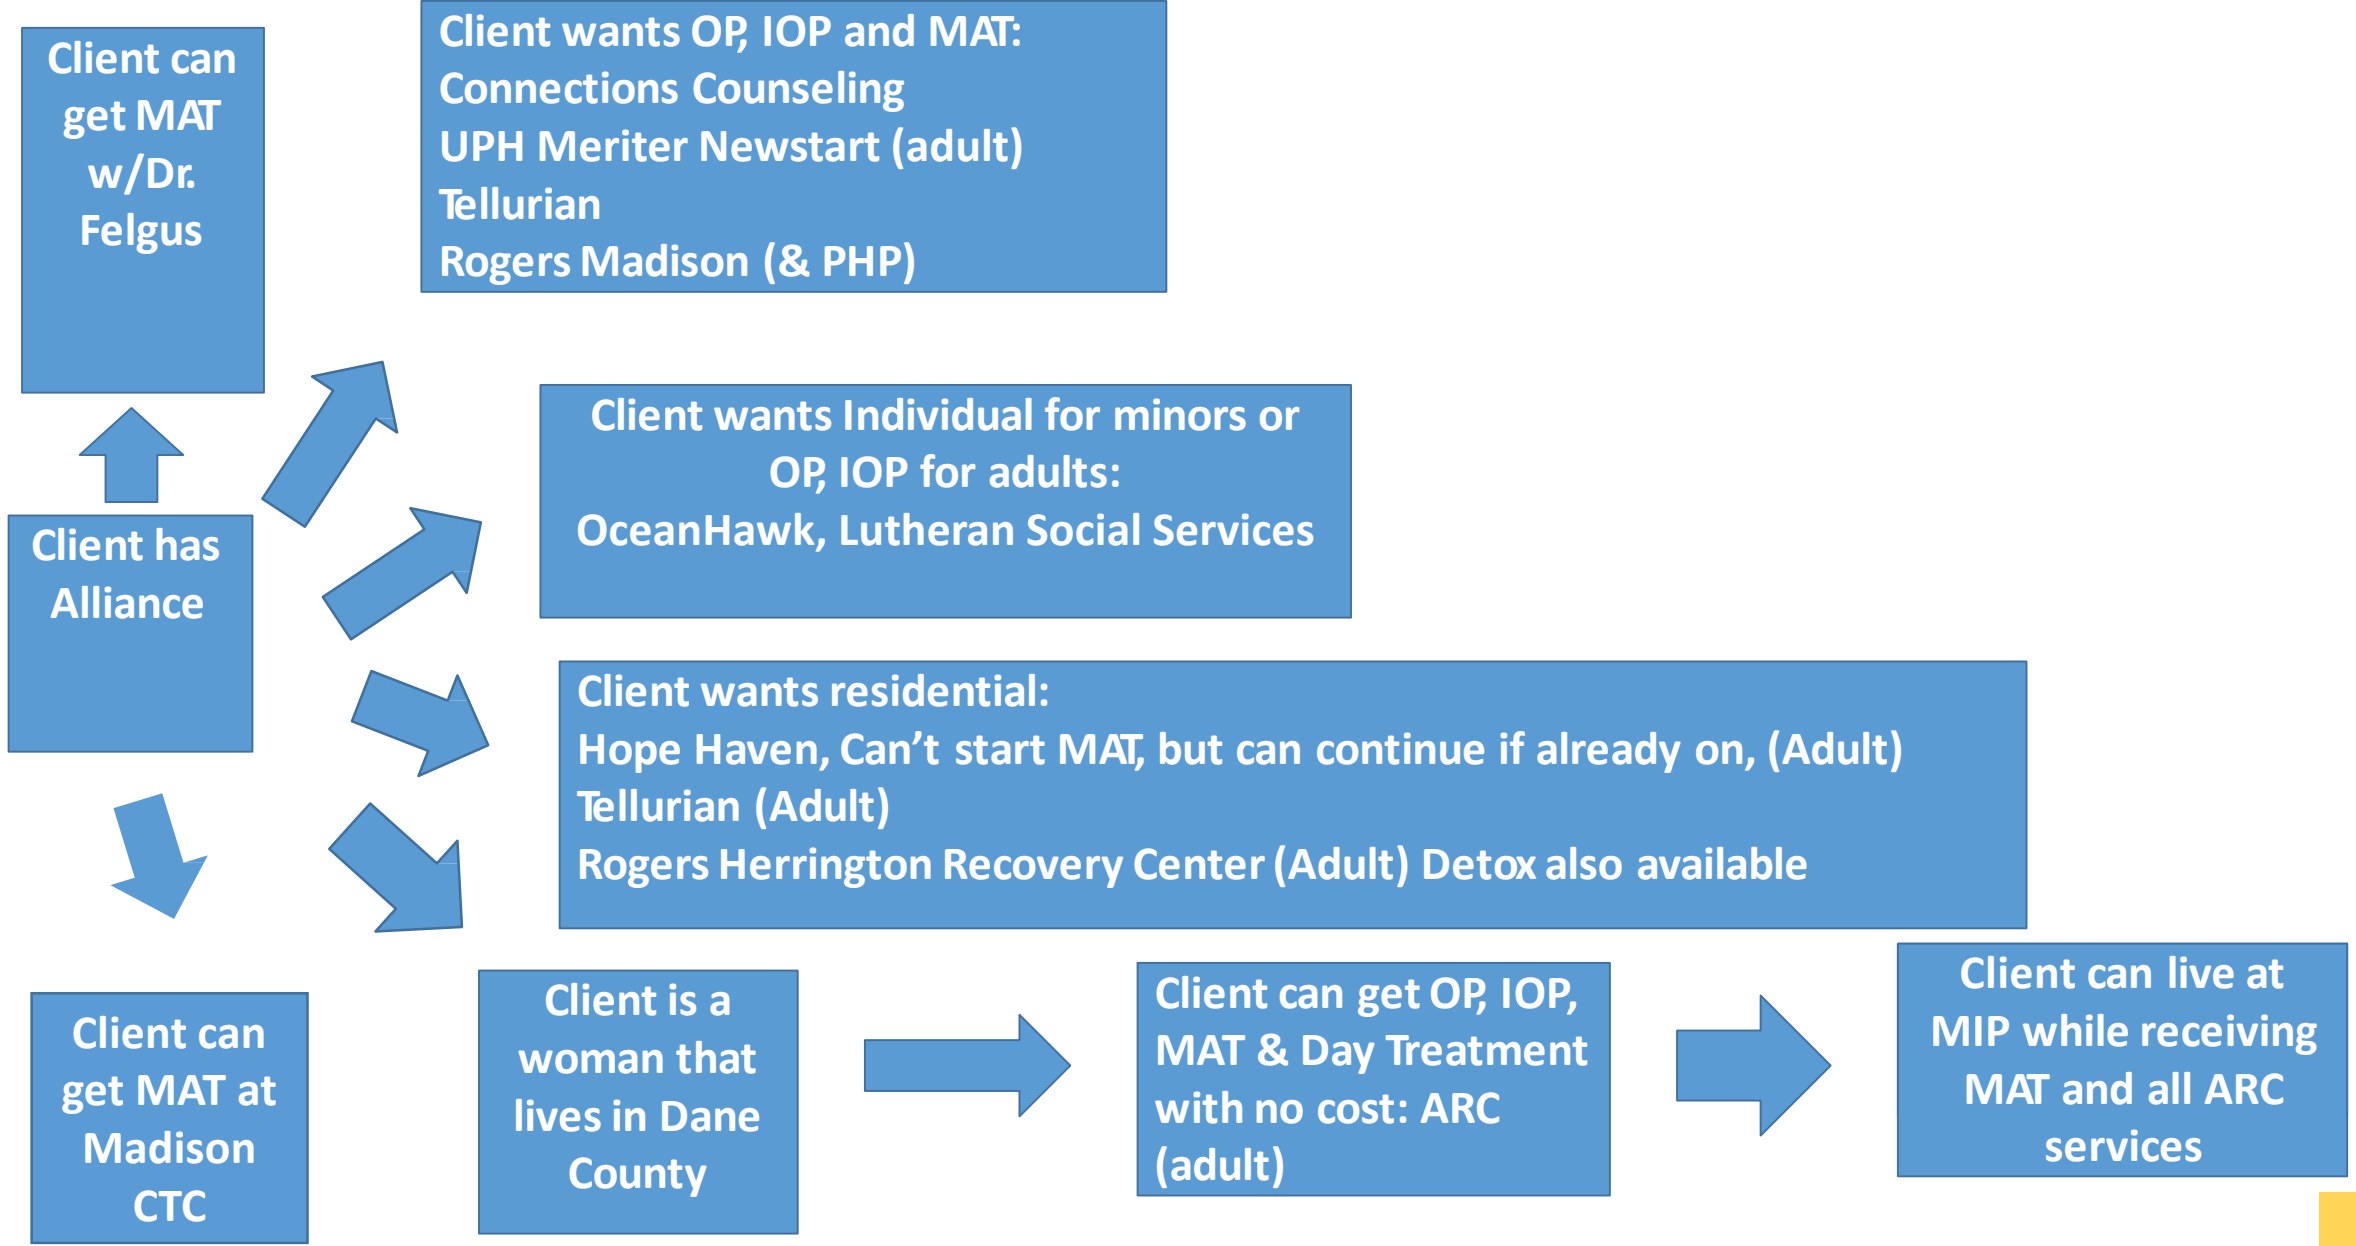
Client can get MAT w/Dr. Felgus

Client wants OP, IOP and MAT:
Connections Counseling
UPH Meriter Newstart (adult)
Tellurian
Rogers Madison (& PHP)

Client has Alliance

Client wants Individual for minors or OP, IOP for adults:
OceanHawk, Lutheran Social Services

Client wants residential:
Hope Haven, Can't start MAT, but can continue if already on, (Adult)
Tellurian (Adult)
Rogers Herrington Recovery Center (Adult) Detox also available

Client can get MAT at Madison CTC

Client is a woman that lives in Dane County

Client can get OP, IOP, MAT & Day Treatment with no cost: ARC (adult)

Client can live at MIP while receiving MAT and all ARC services